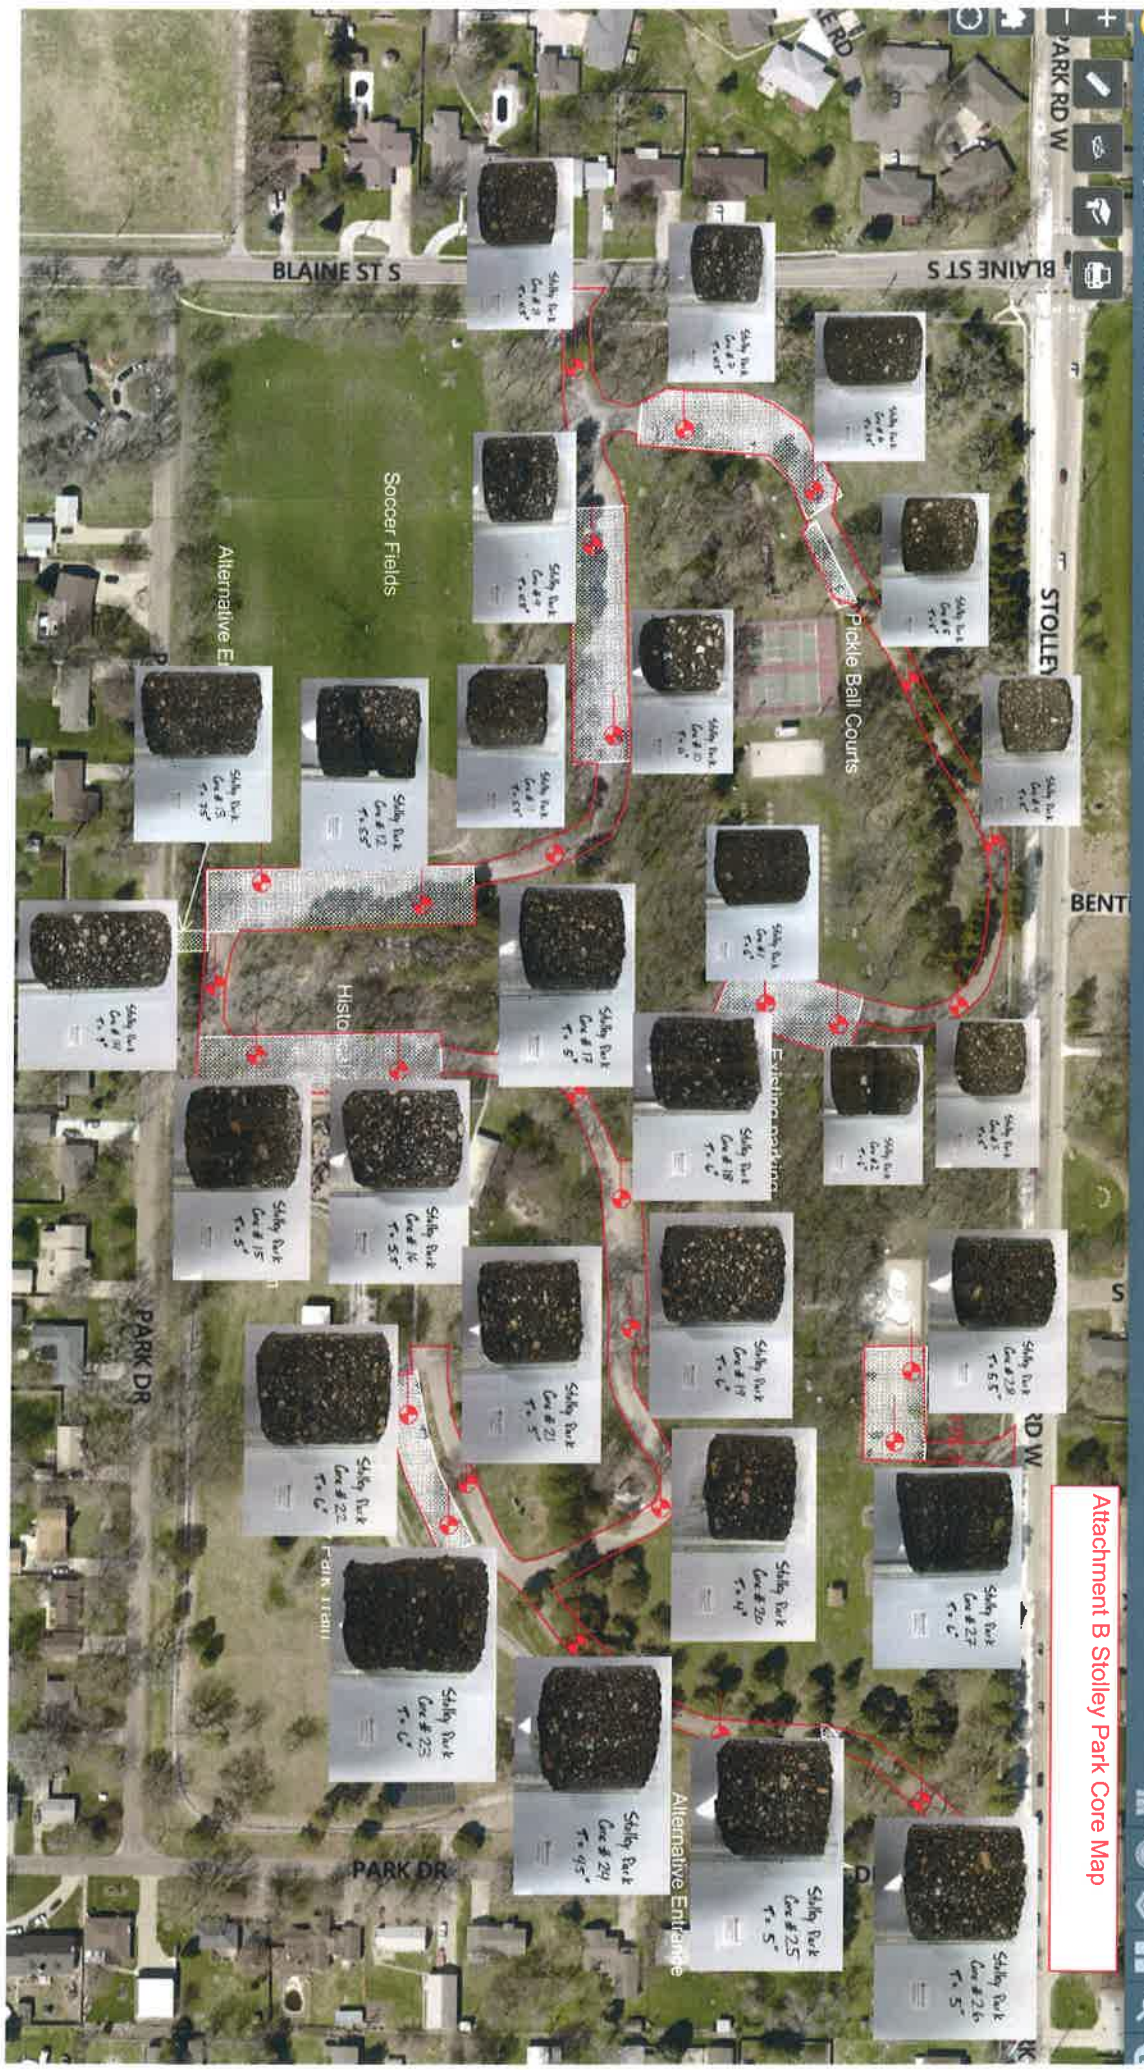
Attachment B Stolley Park Core Map

BLAINE ST S
BLAINE ST S
PARK RD W
STOLLEY
BENT
RD W
Soccer Fields
Alternative En
Pickle Ball Courts
Existing parking
Histo
PARK DR
PARK DR
Park Trail
Alternative Entrance

Stolley Park Core # 3 T = 4.5"
Stolley Park Core # 2 T = 4.5"
Stolley Park Core # 1 T = 6"
Stolley Park Core # 8 T = 4.5"
Stolley Park Core # 5 T = 6"
Stolley Park Core # 10 T = 6"
Stolley Park Core # 4 T = 6"
Stolley Park Core # 13 T = 7.5"
Stolley Park Core # 12 T = 5.5"
Stolley Park Core # 9 T = 5.5"
Stolley Park Core # 6 T = 6"
Stolley Park Core # 14 T = 4"
Stolley Park Core # 17 T = 5"
Stolley Park Core # 7 T = 5"
Stolley Park Core # 18 T = 6"
Stolley Park Core # 2 T = 4"
Stolley Park Core # 15 T = 5"
Stolley Park Core # 16 T = 5.5"
Stolley Park Core # 19 T = 6"
Stolley Park Core # 29 T = 6.5"
Stolley Park Core # 21 T = 5"
Stolley Park Core # 22 T = 6"
Stolley Park Core # 20 T = 4"
Stolley Park Core # 27 T = 6"
Stolley Park Core # 23 T = 6"
Stolley Park Core # 24 T = 4.5"
Stolley Park Core # 25 T = 5"
Stolley Park Core # 26 T = 5"